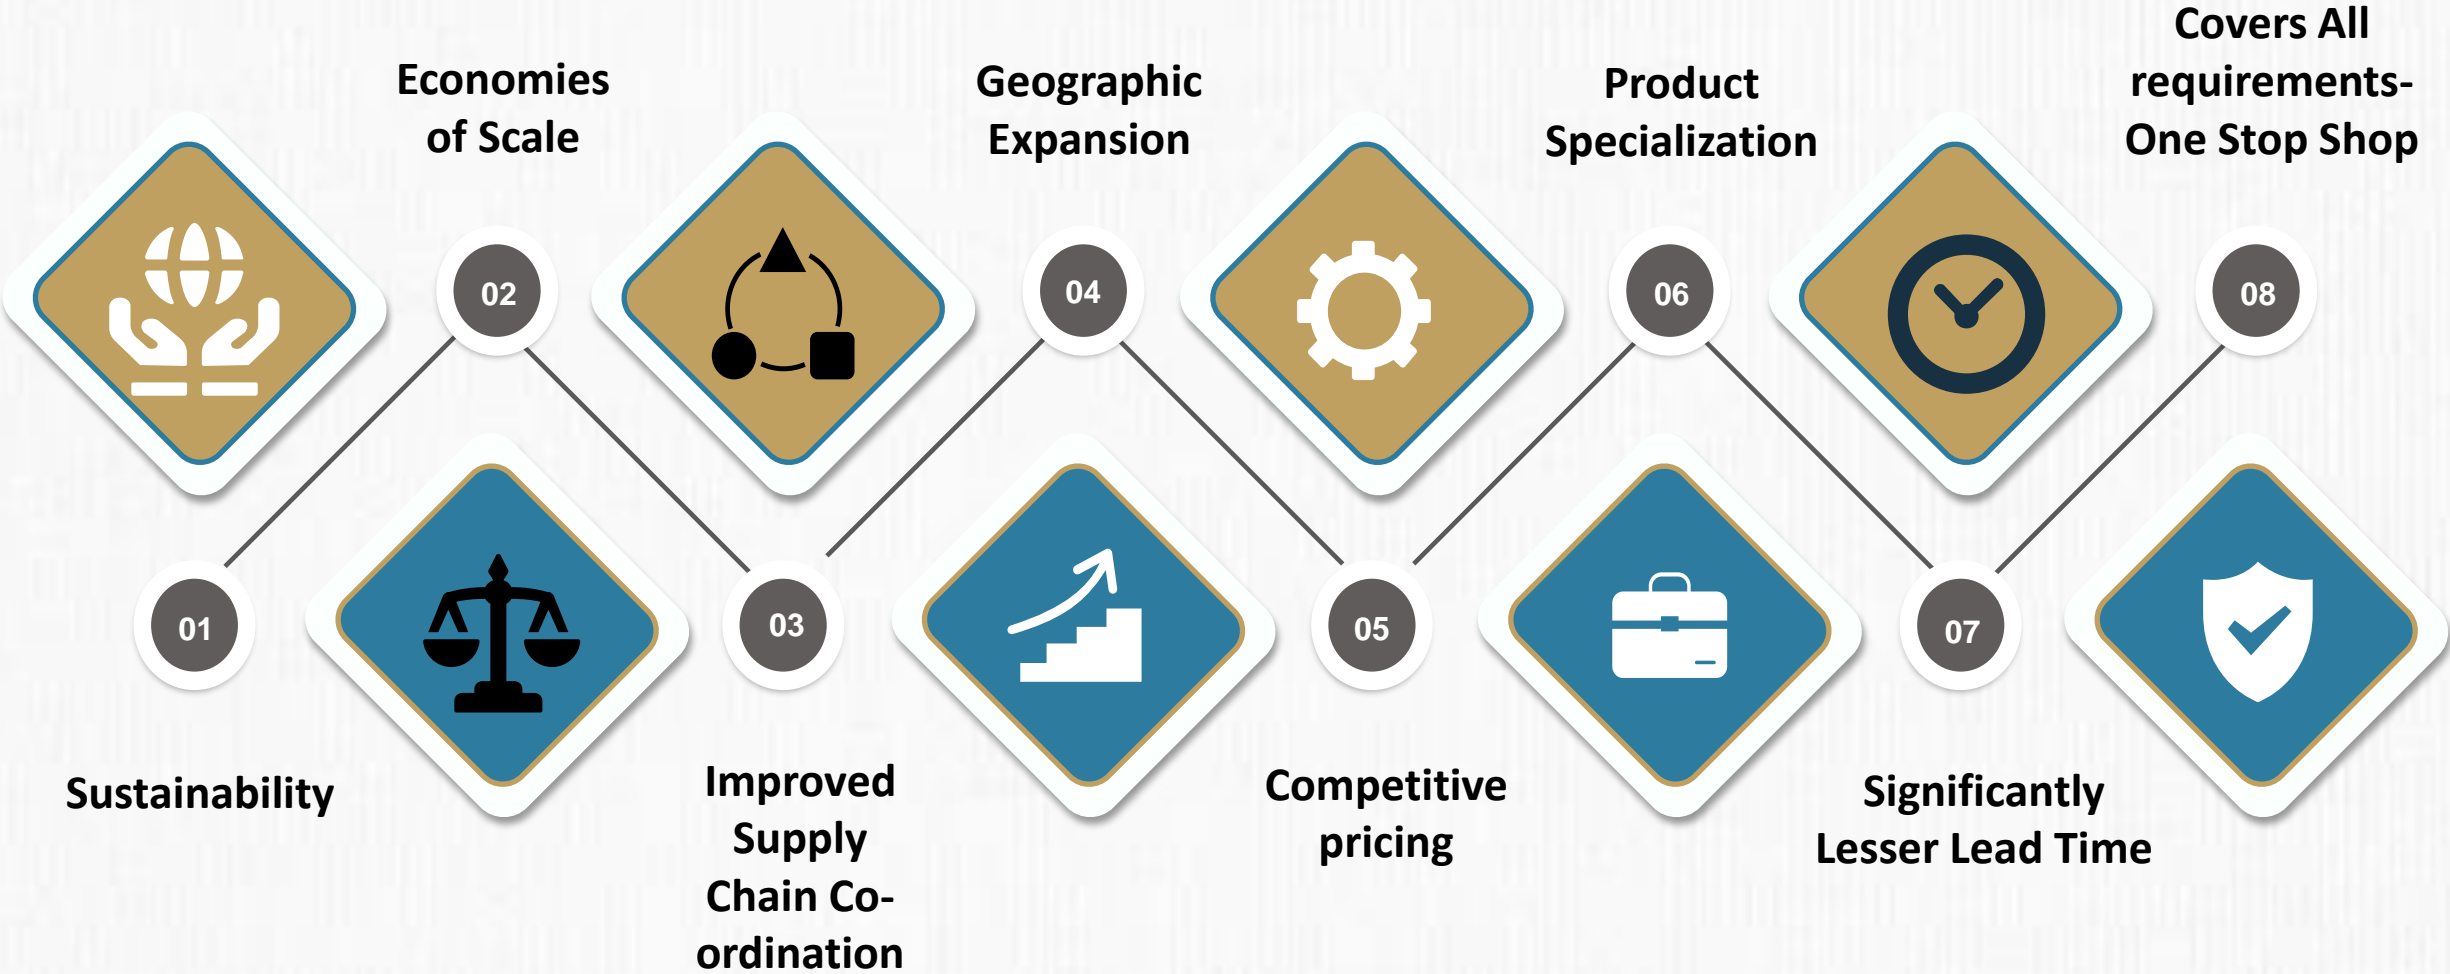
01

Sustainability

02

Economies of Scale

03

Improved Supply Chain Co-ordination

04

Geographic Expansion

05

Competitive pricing

06

Product Specialization

07

Significantly Lesser Lead Time

08

Covers All requirements-One Stop Shop